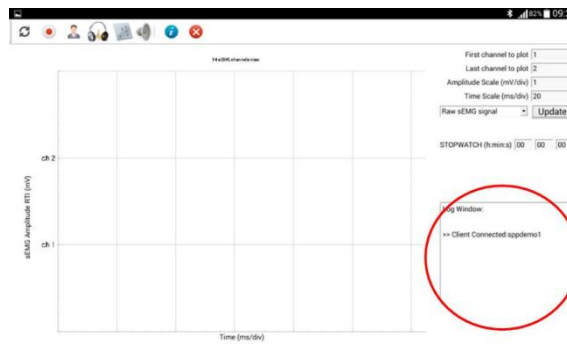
82% 09:

16 sEMG channels raw

First channel to plot 1
Last channel to plot 2
Amplitude Scale (mV/div) 1
Time Scale (ms/div) 20
Raw sEMG signal
Update

STOPWATCH (h:min:s) 00 00 00

ch 2

sEMG Amplitude RTI (mV)

ch 1

Log Window:

>> Client Connected:sppdemo1

Time (ms/div)